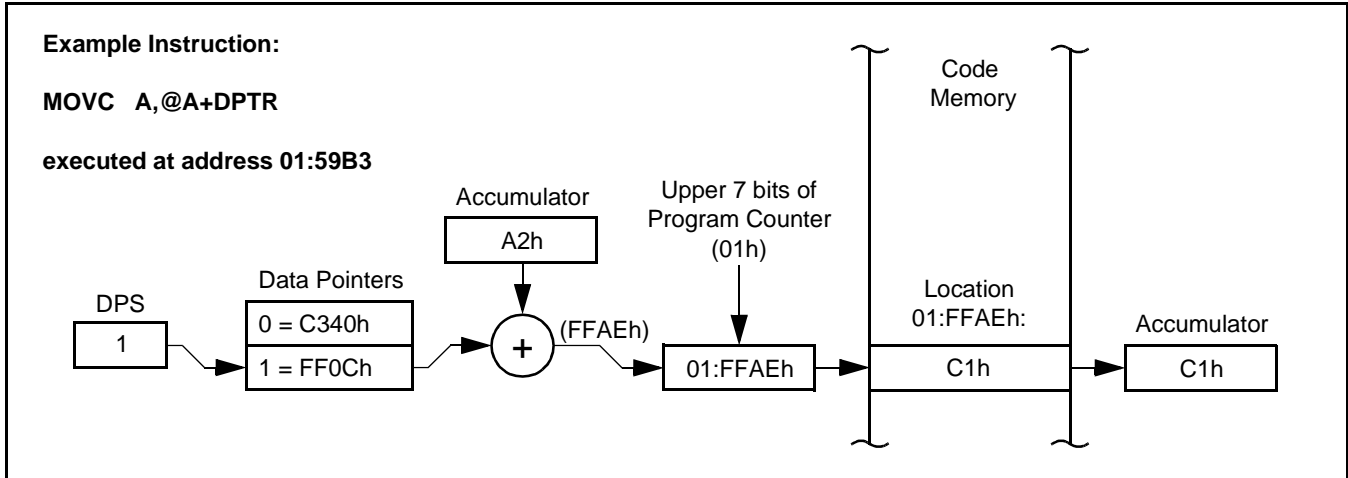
Example Instruction:

MOVC A,@A+DPTR

executed at address 01:59B3

Code Memory

Accumulator

A2h

Upper 7 bits of Program Counter (01h)

DPS

1

Data Pointers

0 = C340h

1 = FF0Ch

+

(FFAEh)

01:FFAEh

Location 01:FFAEh:

C1h

Accumulator

C1h